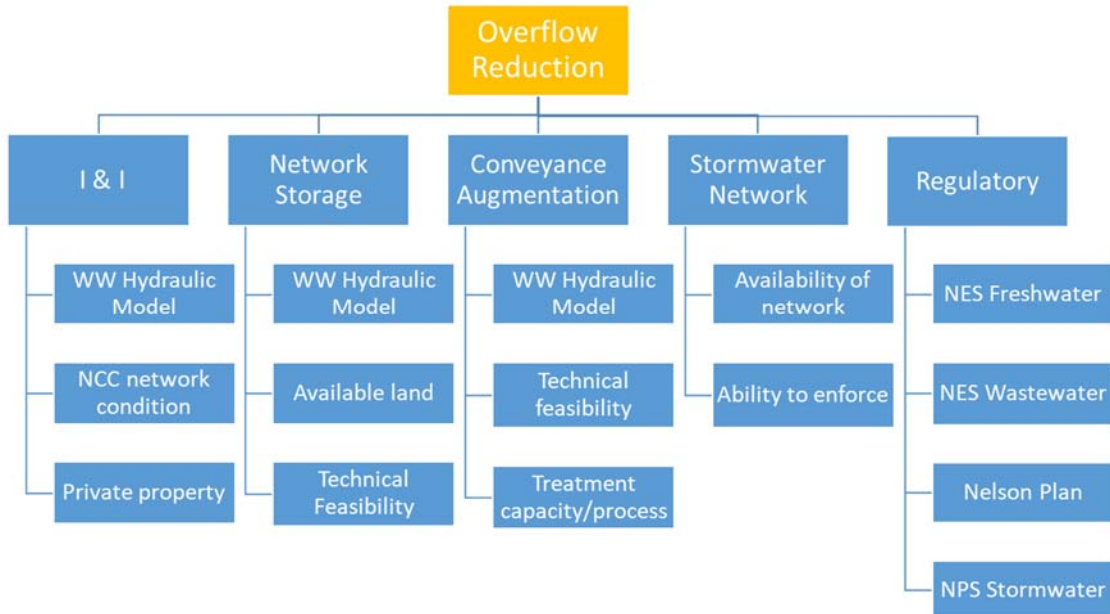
Overflow Reduction

I & I

WW Hydraulic Model

NCC network condition

Private property

Network Storage

WW Hydraulic Model

Available land

Technical Feasibility

Conveyance Augmentation

WW Hydraulic Model

Technical feasibility

Treatment capacity/process

Stormwater Network

Availability of network

Ability to enforce

Regulatory

NES Freshwater

NES Wastewater

Nelson Plan

NPS Stormwater